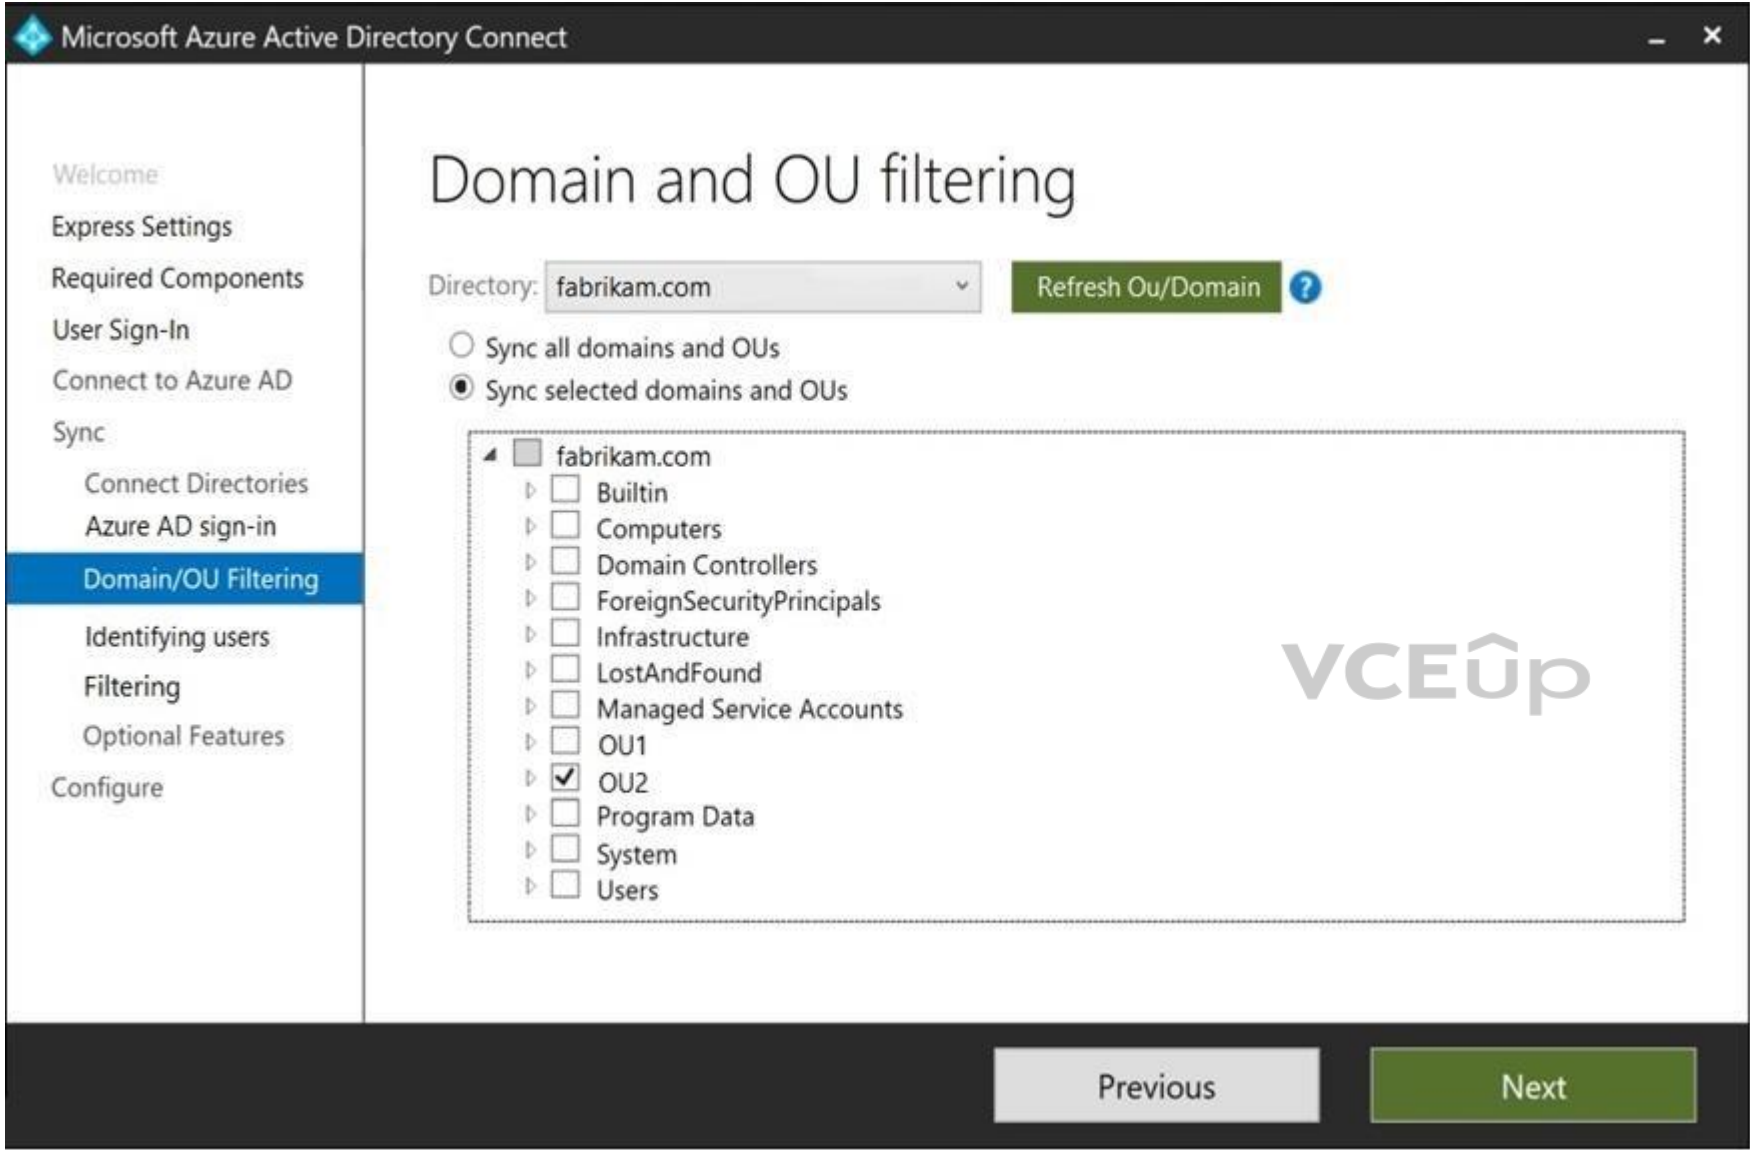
Microsoft Azure Active Directory Connect

Welcome
Express Settings
Required Components
User Sign-In
Connect to Azure AD
Sync
Connect Directories
Azure AD sign-in
Domain/OU Filtering
Identifying users
Filtering
Optional Features
Configure

Domain and OU filtering

Directory: fabrikam.com
Refresh Ou/Domain

Sync all domains and OUs
Sync selected domains and OUs

fabrikam.com
Builtin
Computers
Domain Controllers
ForeignSecurityPrincipals
Infrastructure
LostAndFound
Managed Service Accounts
OU1
OU2
Program Data
System
Users

VCEûp

Previous
Next